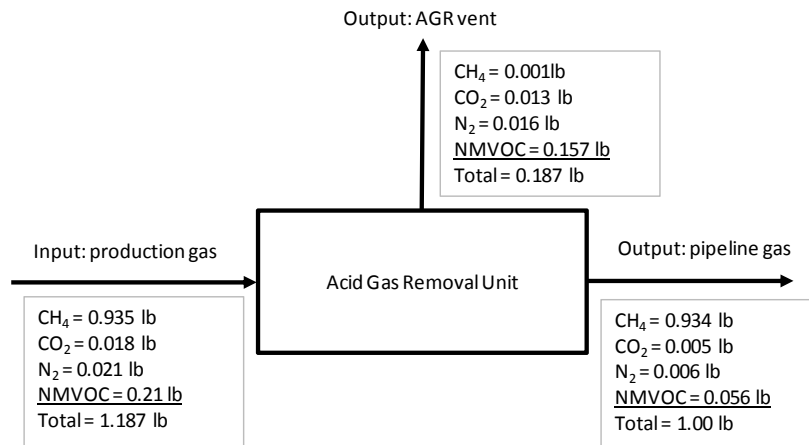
Output: AGR vent

$CH_4$ = 0.001lb
$CO_2$ = 0.013 lb
$N_2$ = 0.016 lb
NMVOC = 0.157 lb
Total = 0.187 lb

Input: production gas

Acid Gas Removal Unit

Output: pipeline gas

$CH_4$ = 0.935 lb
$CO_2$ = 0.018 lb
$N_2$ = 0.021 lb
NMVOC = 0.21 lb
Total = 1.187 lb

$CH_4$ = 0.934 lb
$CO_2$ = 0.005 lb
$N_2$ = 0.006 lb
NMVOC = 0.056 lb
Total = 1.00 lb